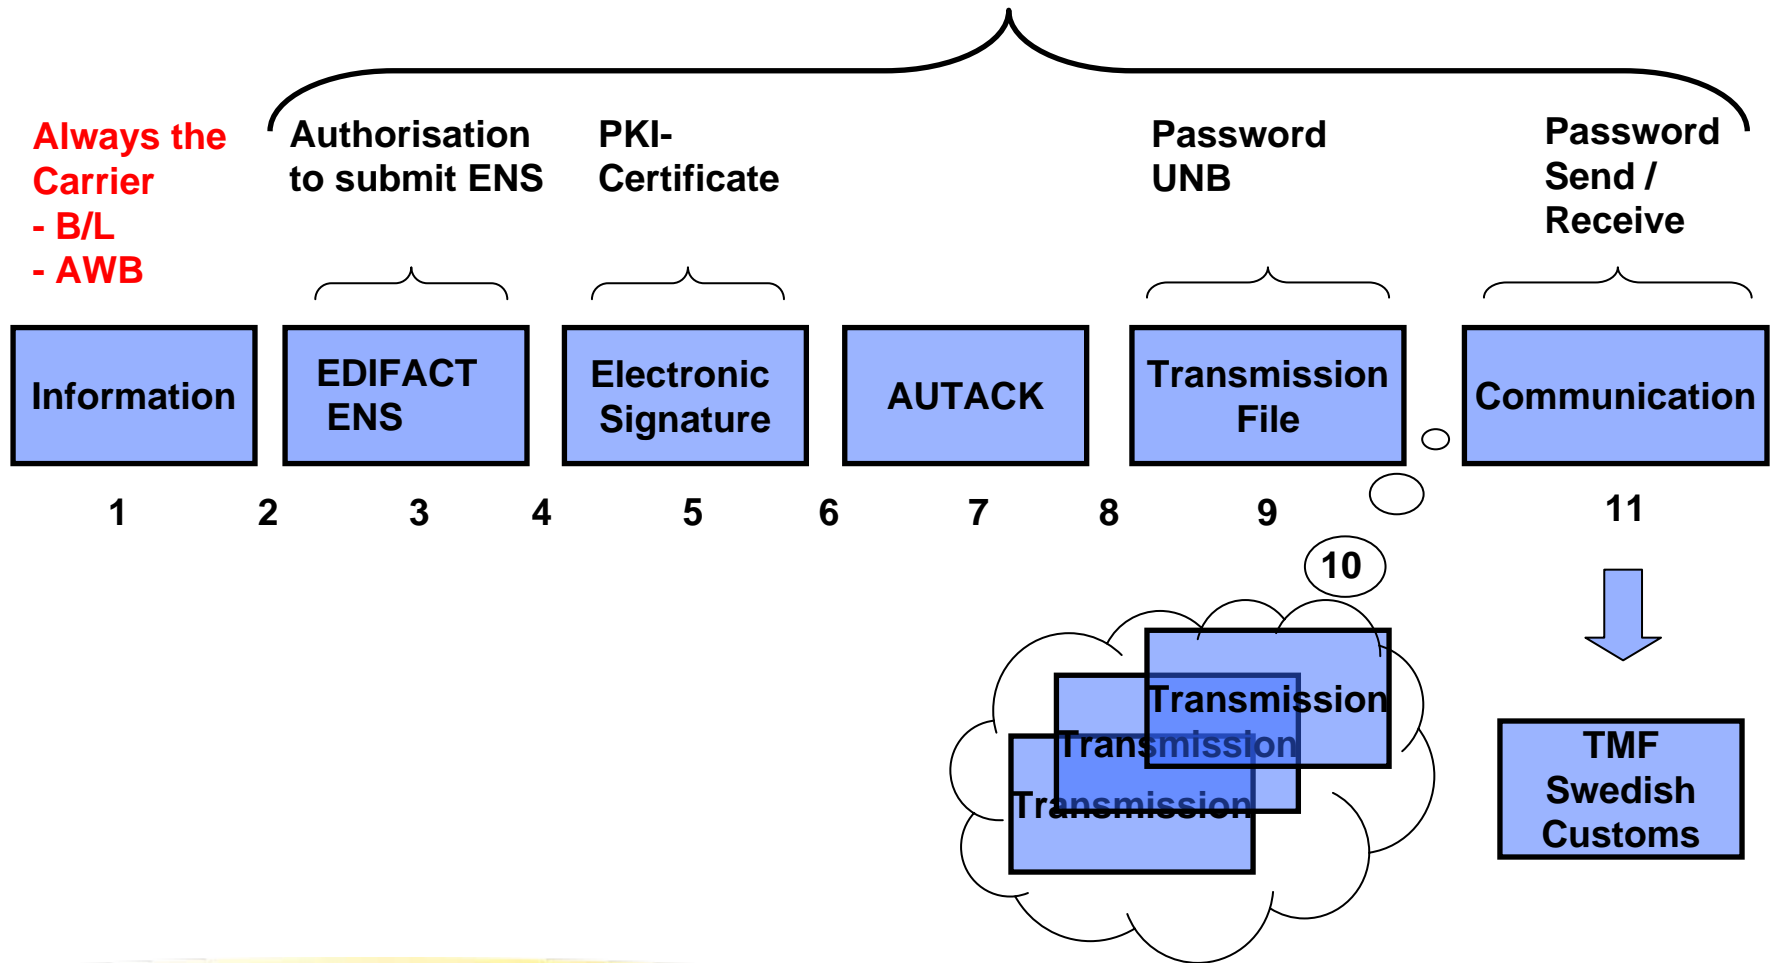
Always the Carrier
- B/L
- AWB

Authorisation to submit ENS

PKI-Certificate

Password UNB

Password Send / Receive

Information

EDIFACT ENS

Electronic Signature

AUTACK

Transmission File

Communication

1 2 3 4 5 6 7 8 9 11

10

Transmission
Transmission
Transmission

TMF Swedish Customs